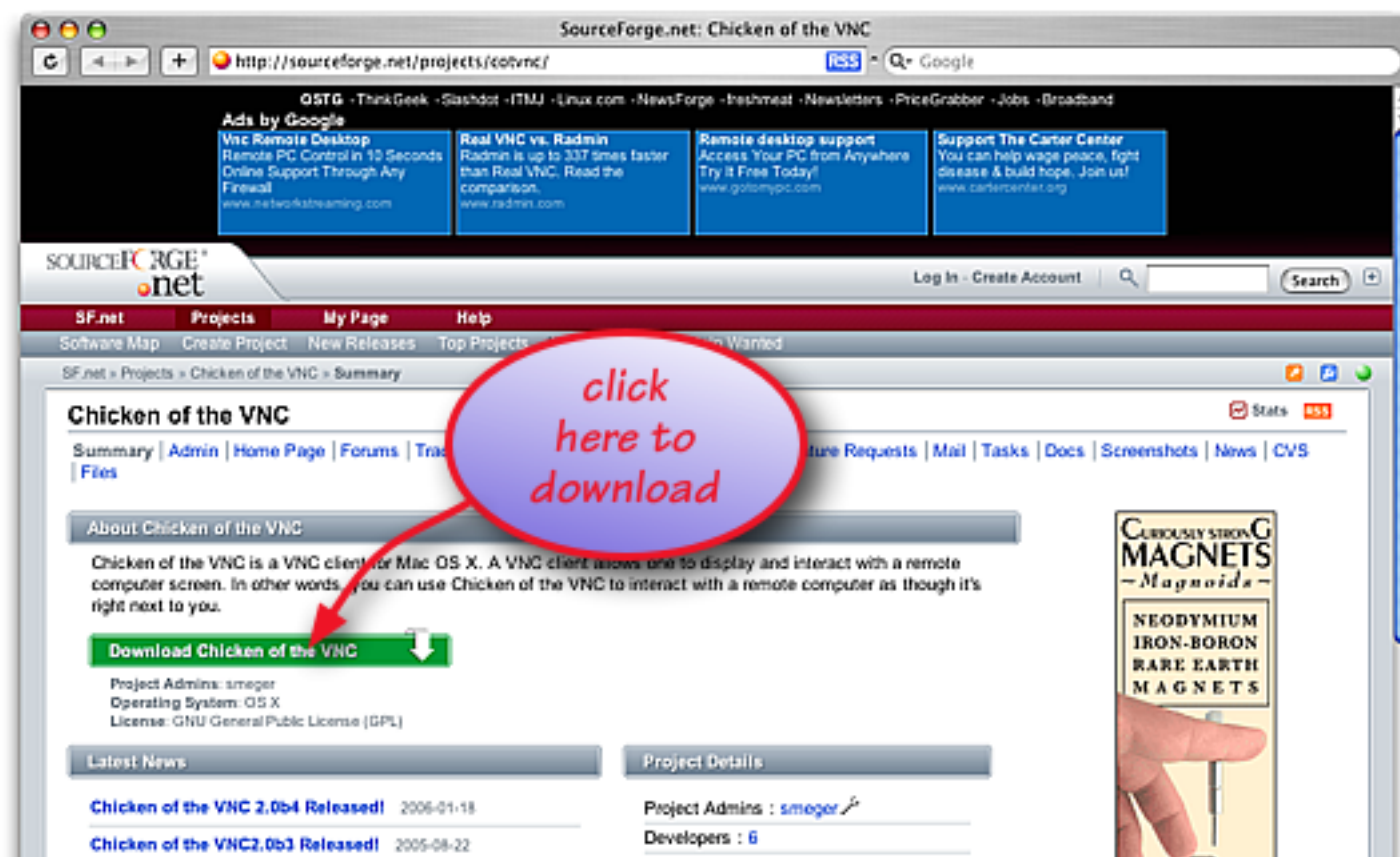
SourceForge.net: Chicken of the VNC

http://sourceforge.net/projects/cotvnc/

RSS

Google

OSTG · ThinkGeek · Slashdot · ITMJ · Linux.com · NewsForge · freshmeat · Newsletters · PriceGrabber · Jobs · Broadband

Ads by Google

Vnc Remote Desktop
Remote PC Control in 10 Seconds Online Support Through Any Firewall
www.networkstreaming.com

Real VNC vs. Radmin
Radmin is up to 337 times faster than Real VNC. Read the comparison.
www.radmin.com

Remote desktop support
Access Your PC from Anywhere Try it Free Today!
www.gotomypc.com

Support The Carter Center
You can help wage peace, fight disease & build hope. Join us!
www.cartercenter.org

SOURCEFORGE .net

Log In · Create Account

Search

SF.net | Projects | My Page | Help

Software Map | Create Project | New Releases | Top Projects | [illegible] Wanted

SF.net » Projects » Chicken of the VNC » Summary

Chicken of the VNC

Stats RSS

Summary | Admin | Home Page | Forums | Trac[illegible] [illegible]ture Requests | Mail | Tasks | Docs | Screenshots | News | CVS | Files

click here to download

About Chicken of the VNC

Chicken of the VNC is a VNC client for Mac OS X. A VNC client allows one to display and interact with a remote computer screen. In other words, you can use Chicken of the VNC to interact with a remote computer as though it's right next to you.

Download Chicken of the VNC

Project Admins: smeger
Operating System: OS X
License: GNU General Public License (GPL)

CURIOUSLY STRONG MAGNETS
- Magnoids -
NEODYMIUM IRON-BORON RARE EARTH MAGNETS

Latest News

Chicken of the VNC 2.0b4 Released! 2006-01-18

Chicken of the VNC2.0b3 Released! 2005-08-22

Project Details

Project Admins : smeger

Developers : 6